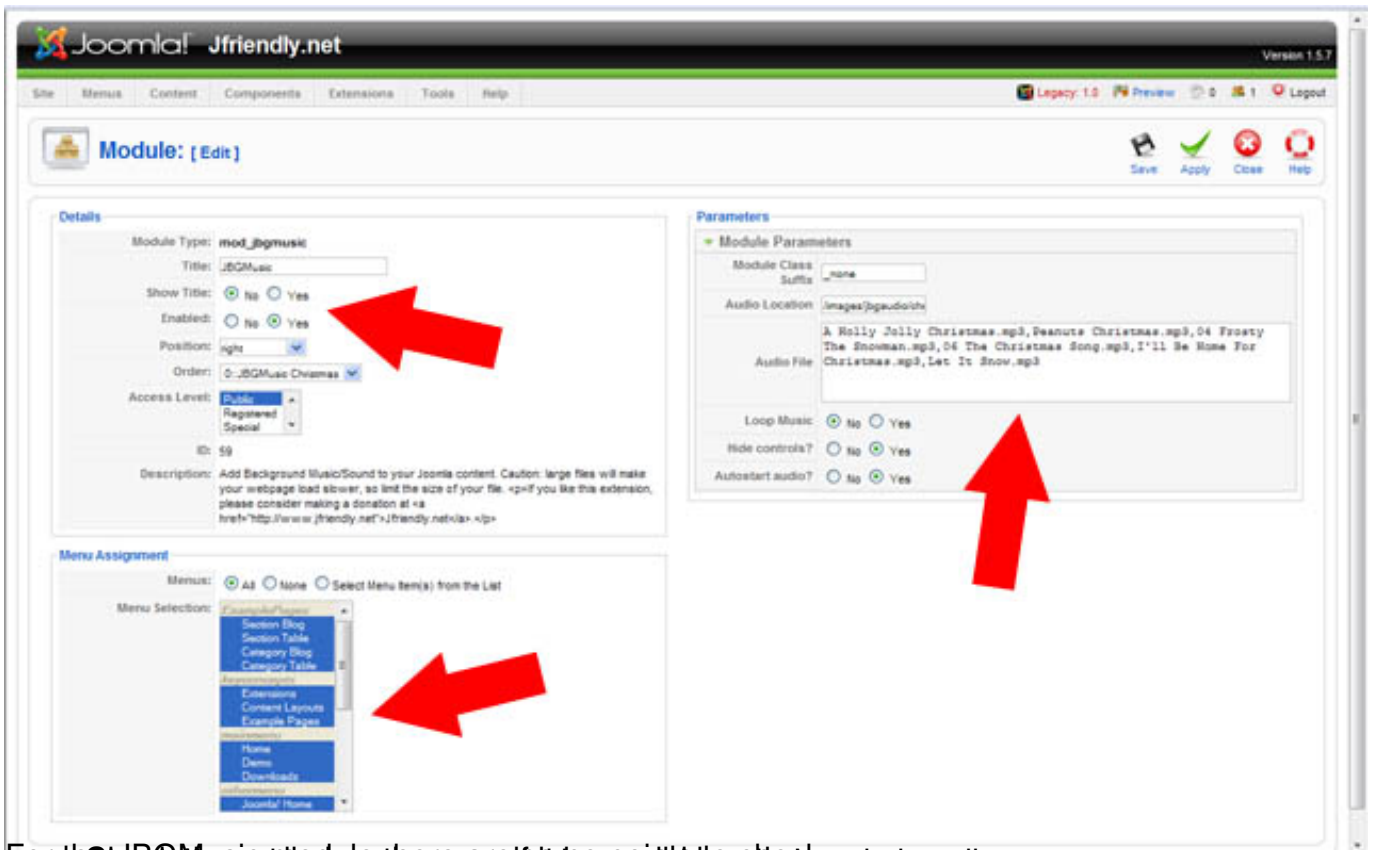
Joomla! Jfriendly.net

Version 1.5.7

Site Menus Content Components Extensions Tools Help

Legacy: 1.0 Preview 0 1 Logout

Module: [ Edit ]

Save Apply Close Help

Details

Module Type: mod_jbgmusic

Title: JBGMusic

Show Title: No Yes

Enabled: No Yes

Position: right

Order: 0::JBGMusic Christmas

Access Level: Public Registered Special

ID: 59

Description: Add Background Music/Sound to your Joomla content. Caution: large files will make your webpage load slower, so limit the size of your file. <p>If you like this extension, please consider making a donation at <a href="http://www.jfriendly.net">Jfriendly.net</a>.</p>

Menu Assignment

Menus: All None Select Menu Item(s) from the List

Menu Selection: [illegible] Section Blog Section Table Category Blog Category Table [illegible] Extensions Content Layouts Example Pages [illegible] Home Demo Downloads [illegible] Joomla! Home

Parameters

Module Parameters

Module Class Suffix _none

Audio Location /images/jbgaudio/ch

Audio File A Holly Jolly Christmas.mp3,Peanuts Christmas.mp3,04 Frosty The Snowman.mp3,06 The Christmas Song.mp3,I'll Be Home For Christmas.mp3,Let It Snow.mp3

Loop Music No Yes

Hide controls? No Yes

Autostart audio? No Yes

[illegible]